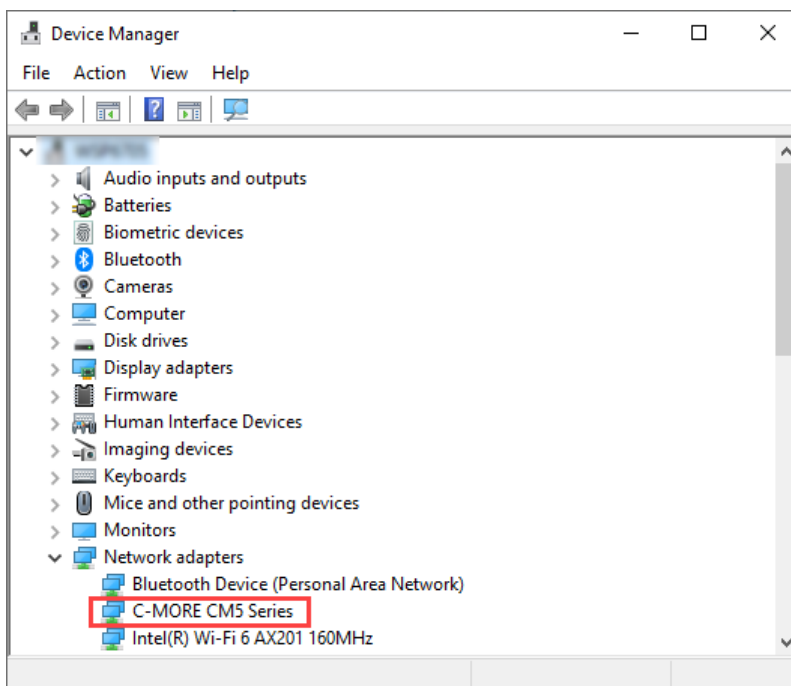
Device Manager

File Action View Help

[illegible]

Audio inputs and outputs
Batteries
Biometric devices
Bluetooth
Cameras
Computer
Disk drives
Display adapters
Firmware
Human Interface Devices
Imaging devices
Keyboards
Mice and other pointing devices
Monitors
Network adapters
Bluetooth Device (Personal Area Network)
C-MORE CM5 Series
Intel(R) Wi-Fi 6 AX201 160MHz